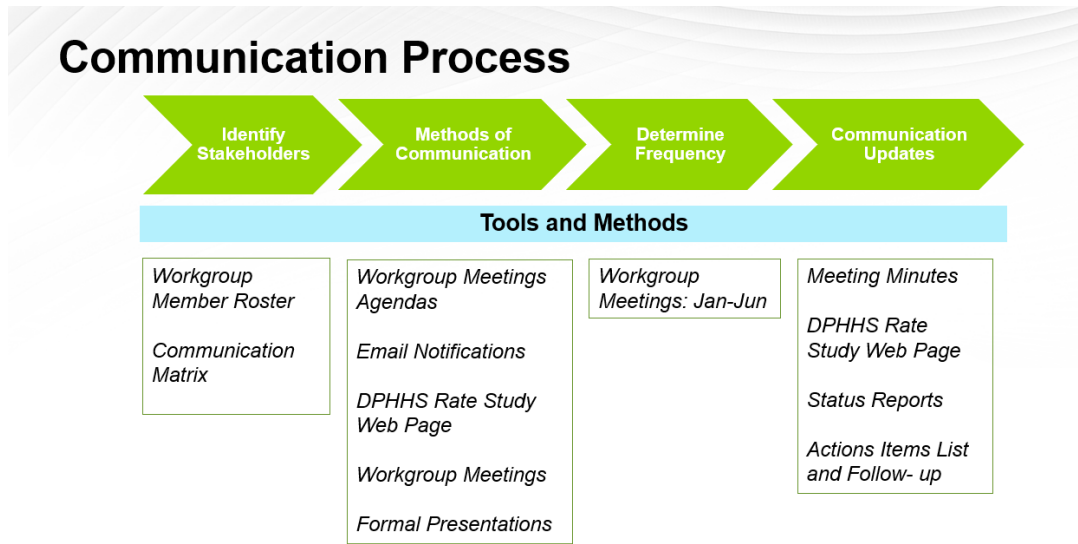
Communication Process

Identify Stakeholders

Methods of Communication

Determine Frequency

Communication Updates

Tools and Methods

Workgroup Member Roster

Communication Matrix

Workgroup Meetings Agendas

Email Notifications

DPHHS Rate Study Web Page

Workgroup Meetings

Formal Presentations

Workgroup Meetings: Jan-Jun

Meeting Minutes

DPHHS Rate Study Web Page

Status Reports

Actions Items List and Follow- up